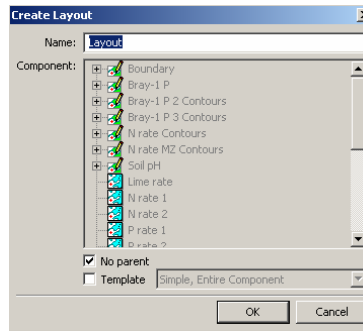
Create Layout

Name: Layout

Component:
Boundary
Bray-1 P
Bray-1 P 2 Contours
Bray-1 P 3 Contours
N rate Contours
N rate MZ Contours
Soil pH
Lime rate
N rate 1
N rate 2
P rate 1
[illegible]

No parent
Template Simple, Entire Component

OK Cancel